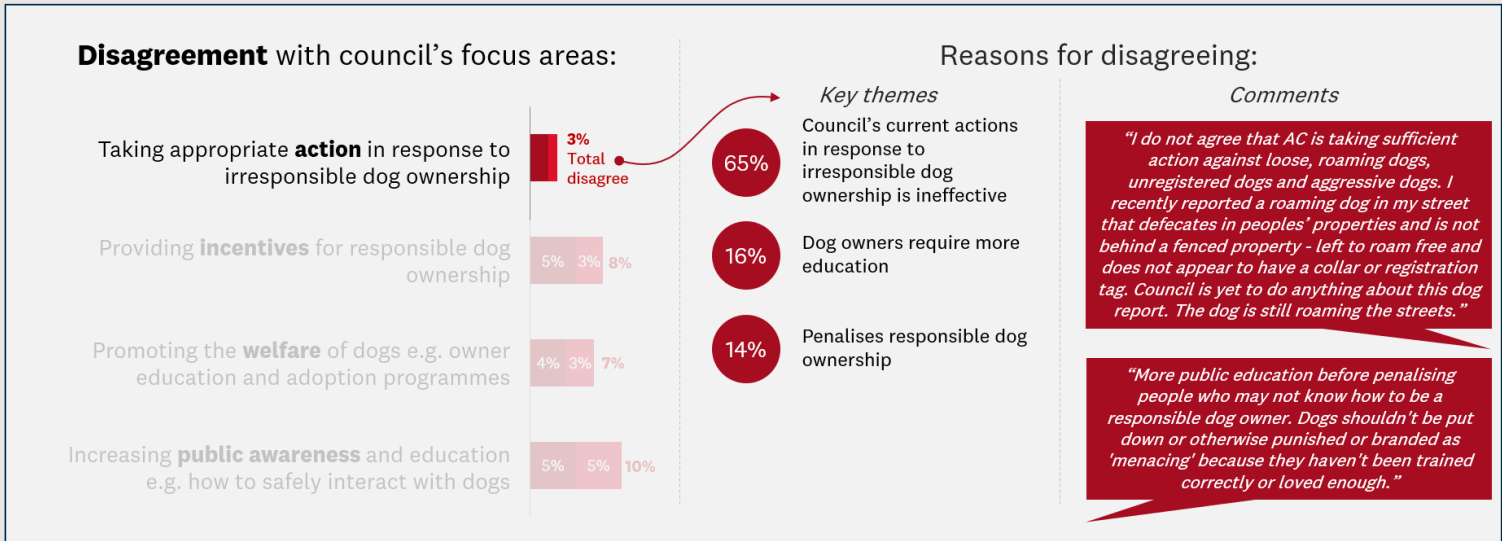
**Disagreement** with council's focus areas:

Taking appropriate **action** in response to irresponsible dog ownership

3% Total disagree

Providing **incentives** for responsible dog ownership

5% 3% 8%

Promoting the **welfare** of dogs e.g. owner education and adoption programmes

4% 3% 7%

Increasing **public awareness** and education e.g. how to safely interact with dogs

5% 5% 10%

Reasons for disagreeing:

*Key themes*

65% Council's current actions in response to irresponsible dog ownership is ineffective

16% Dog owners require more education

14% Penalises responsible dog ownership

*Comments*

*"I do not agree that AC is taking sufficient action against loose, roaming dogs, unregistered dogs and aggressive dogs. I recently reported a roaming dog in my street that defecates in peoples' properties and is not behind a fenced property - left to roam free and does not appear to have a collar or registration tag. Council is yet to do anything about this dog report. The dog is still roaming the streets."*

*"More public education before penalising people who may not know how to be a responsible dog owner. Dogs shouldn't be put down or otherwise punished or branded as 'menacing' because they haven't been trained correctly or loved enough."*